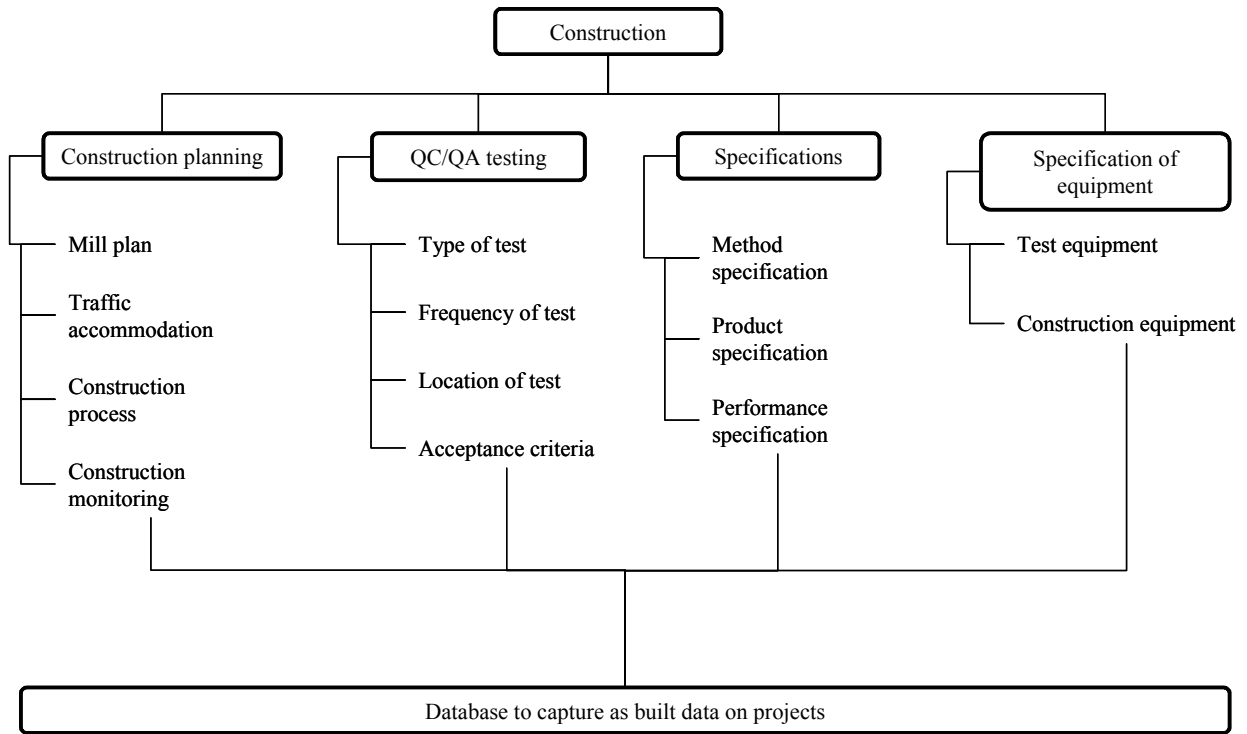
Construction

Construction planning

Mill plan

Traffic accommodation

Construction process

Construction monitoring

QC/QA testing

Type of test

Frequency of test

Location of test

Acceptance criteria

Specifications

Method specification

Product specification

Performance specification

Specification of equipment

Test equipment

Construction equipment

Database to capture as built data on projects